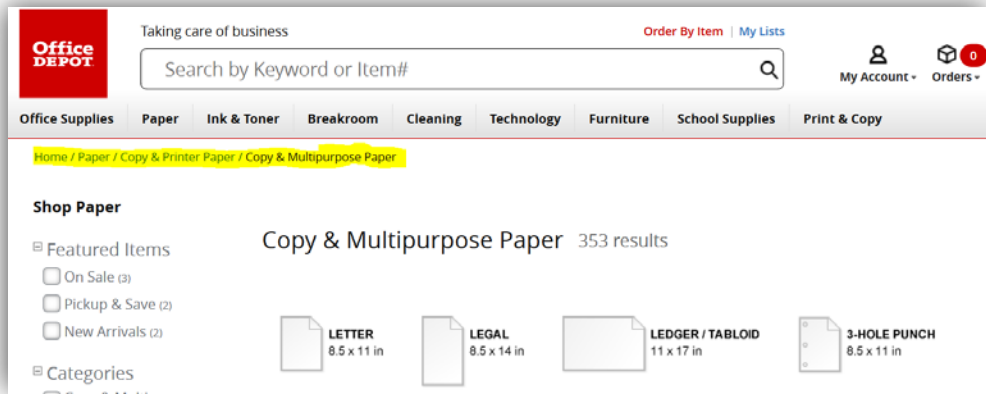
Office DEPOT

Taking care of business

Order By Item | My Lists

Search by Keyword or Item#

My Account ▾

0

Orders ▾

Office Supplies Paper Ink & Toner Breakroom Cleaning Technology Furniture School Supplies Print & Copy

Home / Paper / Copy & Printer Paper / Copy & Multipurpose Paper

Shop Paper

⊟ Featured Items

On Sale (3)

Pickup & Save (2)

New Arrivals (2)

⊟ Categories

Copy & Multipurpose Paper 353 results

LETTER
8.5 x 11 in

LEGAL
8.5 x 14 in

LEDGER / TABLOID
11 x 17 in

3-HOLE PUNCH
8.5 x 11 in